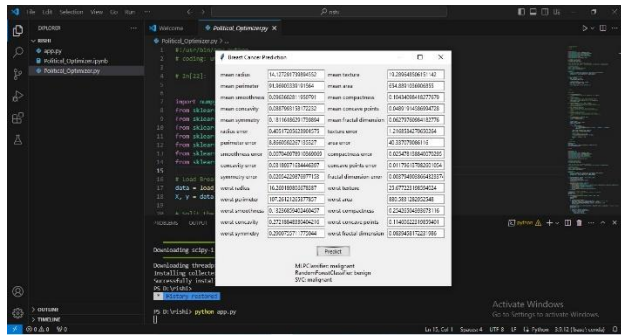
File Edit Selection View Go Run ··· ← → Search

EXPLORER ···
VRISHI
app.py
Political_Optimizer.ipynb
Political_Optimizer.py

Welcome
Political_Optimizer.py ×
Political_Optimizer.py > ...
1 #!/usr/bin/env python
2 # coding:
3
4 # In[33]:
5
6
7 import nump
8 from sklear
9 from sklear
10 from sklear
11 from sklear
12 from sklear
13 from sklear
14 from sklear
15
16 # Load Brea
17 data = load
18 X, y = data
19

Breast Cancer Prediction

| mean radius | 14.127291739894552 | mean texture | 19.289648506151142 |
|---|---|---|---|
| mean perimeter | 91.96903339191564 | mean area | 654.8891036906855 |
| mean smoothness | 0.0963602811950791 | mean compactness | 0.10434098418277679 |
| mean concavity | 0.08879931581722232 | mean concave points | 0.04891914586994728 |
| mean symmetry | 0.18116186291739894 | mean fractal dimension | 0.06279760984182776 |
| radius error | 0.40517205623901575 | texture error | 1.2168534270650264 |
| perimeter error | 2.8660592267135327 | area error | 40.337079086116 |
| smoothness error | 0.007040978910369085 | compactness error | 0.025478138840070295 |
| concavity error | 0.03189371634446397 | concave points error | 0.011796137082601054 |
| symmetry error | 0.0205422987697715 | fractal dimension error | 0.003794903866432337 |
| worst radius | 16.26918980667838087 | worst texture | 25.677223198594024 |
| worst perimeter | 107.26121265377857 | worst area | 880.5831282952548 |
| worst smoothness | 0.1323685940246837 | worst compactness | 0.2542650439367716 |
| worst concavity | 0.27218848330404216 | worst concave points | 0.11460622319859401 |
| worst symmetry | 0.2900755711775044 | worst fractal dimension | 0.0839458172231986 |

Predict

MLPClassifier: malignant
RandomForestClassifier: benign
SVC: malignant

PROBLEMS OUTPUT
Downloading scipy-1
Downloading threadp
Installing collecte
Successfully instal
PS D:\vrishi>
History restored
PS D:\vrishi> python app.py

python + ··· ×

Activate Windows
Go to Settings to activate Windows.

OUTLINE
TIMELINE
⊗ 0 ⚠ 0 ⓦ 0
Ln 15, Col 1 Spaces: 4 UTF-8 LF Python 3.9.12 ('base': conda)